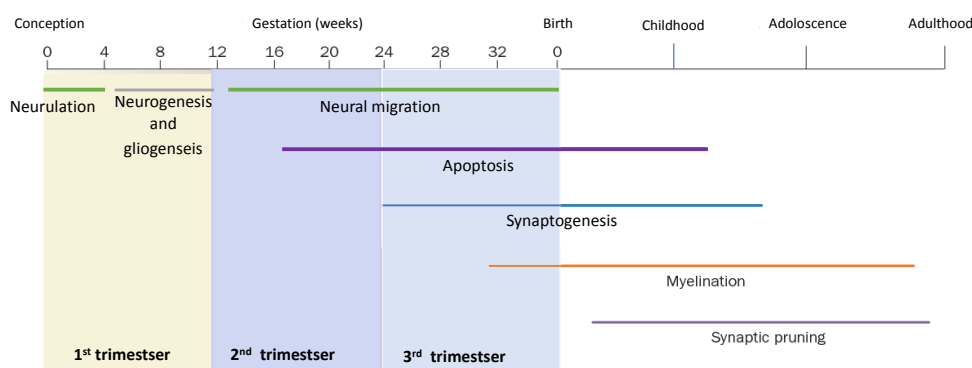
Conception Gestation (weeks) Birth Childhood Adoloscence Adulthood

0 4 8 12 16 20 24 28 32 0

Neurulation

Neurogenesis and gliogenseis

Neural migration

Apoptosis

Synaptogenesis

Myelination

Synaptic pruning

1$^{st}$ trimestser

2$^{nd}$ trimestser

3$^{rd}$ trimestser